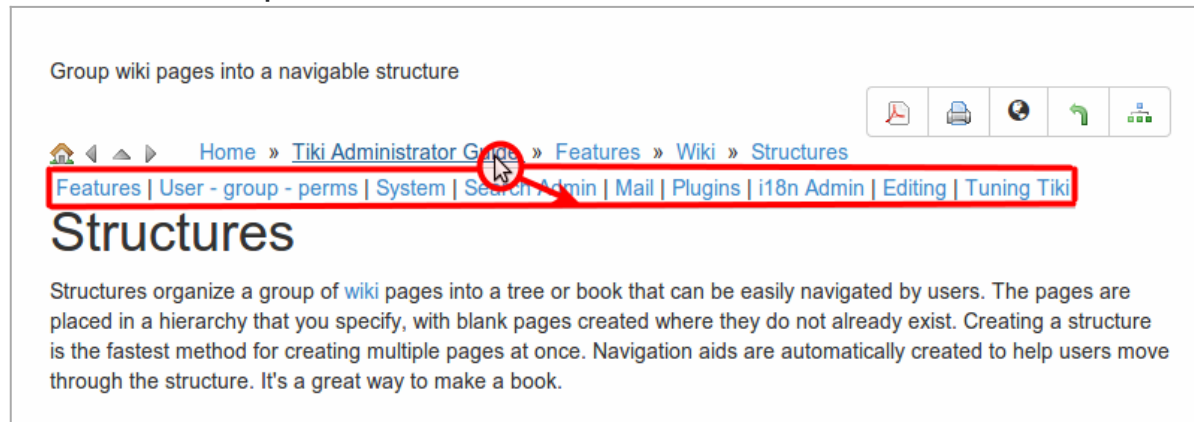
Group wiki pages into a navigable structure

Home » Tiki Administrator Guide » Features » Wiki » Structures

Features | User - group - perms | System | Search Admin | Mail | Plugins | i18n Admin | Editing | Tuning Tiki

Structures

Structures organize a group of wiki pages into a tree or book that can be easily navigated by users. The pages are placed in a hierarchy that you specify, with blank pages created where they do not already exist. Creating a structure is the fastest method for creating multiple pages at once. Navigation aids are automatically created to help users move through the structure. It's a great way to make a book.